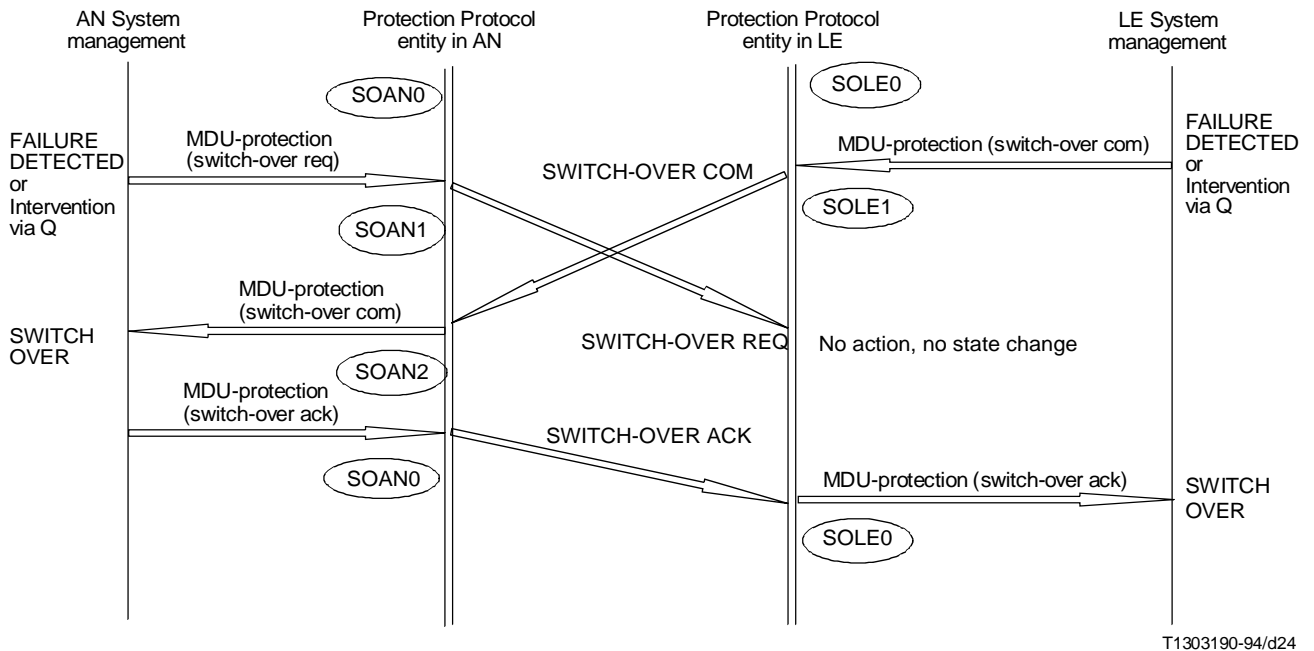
AN System management

Protection Protocol entity in AN

Protection Protocol entity in LE

LE System management

SOAN0

SOLE0

FAILURE DETECTED or Intervention via Q

MDU-protection (switch-over req)

MDU-protection (switch-over com)

FAILURE DETECTED or Intervention via Q

SWITCH-OVER COM

SOLE1

SOAN1

MDU-protection (switch-over com)

SWITCH OVER

SWITCH-OVER REQ

No action, no state change

SOAN2

MDU-protection (switch-over ack)

SWITCH-OVER ACK

SOAN0

MDU-protection (switch-over ack)

SWITCH OVER

SOLE0

T1303190-94/d24